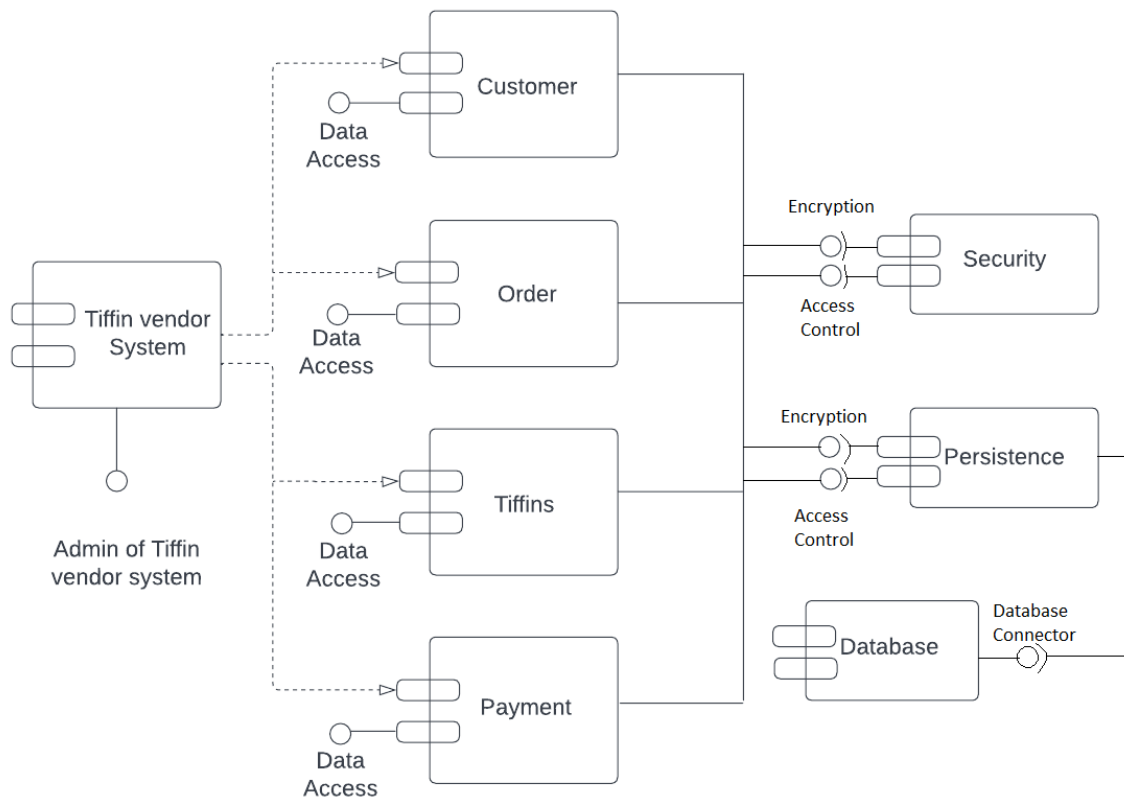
Customer

Data Access

Order

Data Access

Tiffin vendor System

Admin of Tiffin vendor system

Tiffins

Data Access

Payment

Data Access

Encryption

Access Control

Security

Encryption

Access Control

Persistence

Database

Database Connector